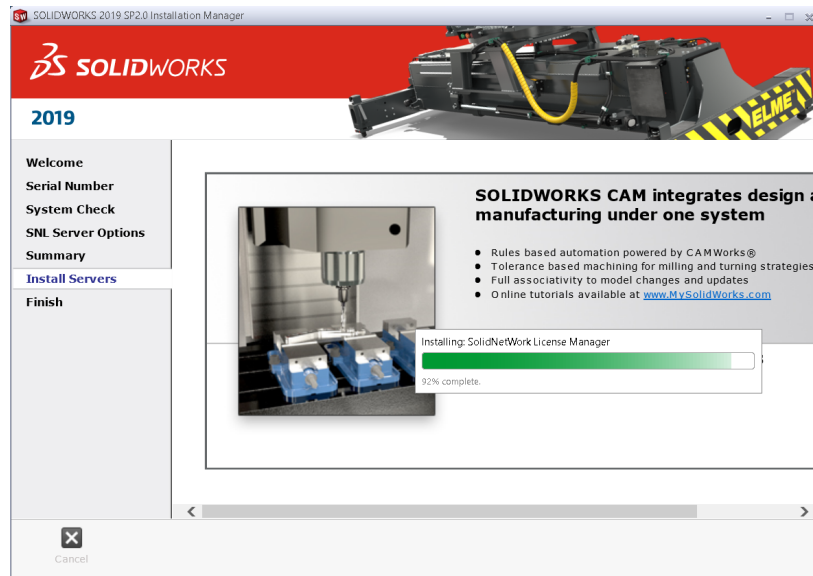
SOLIDWORKS 2019 SP2.0 Installation Manager

SOLIDWORKS

2019

ELME

Welcome
Serial Number
System Check
SNL Server Options
Summary
Install Servers
Finish

SOLIDWORKS CAM integrates design a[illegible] manufacturing under one system

• Rules based automation powered by CAMWorks®
• Tolerance based machining for milling and turning strategies
• Full associativity to model changes and updates
• Online tutorials available at www.MySolidWorks.com

Installing: SolidNetWork License Manager

92% complete.

Cancel